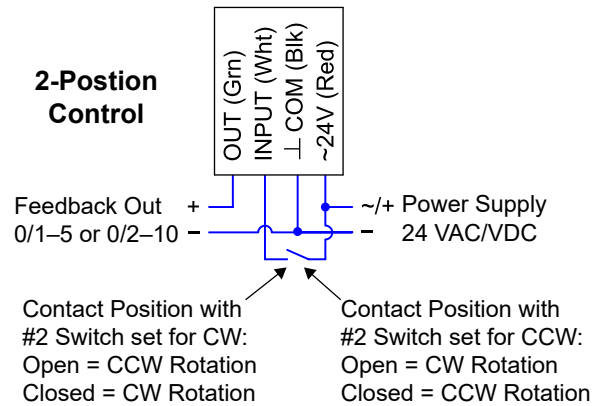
2-Postion Control

OUT (Grn)
INPUT (Wht)
⊥ COM (Blk)
~24V (Red)

Feedback Out +
0/1–5 or 0/2–10 –

~/+ Power Supply
– 24 VAC/VDC

Contact Position with #2 Switch set for CW:
Open = CCW Rotation
Closed = CW Rotation

Contact Position with #2 Switch set for CCW:
Open = CW Rotation
Closed = CCW Rotation